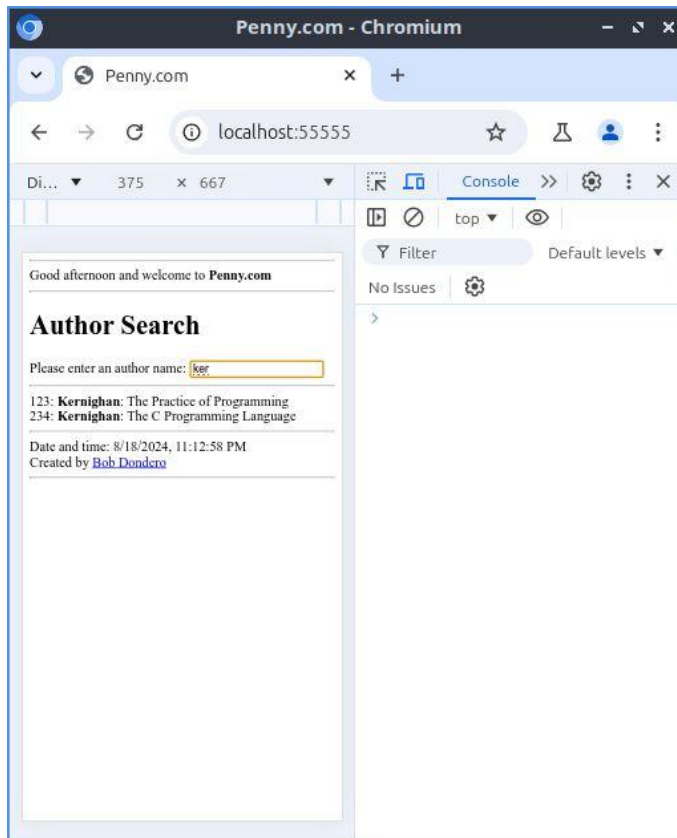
Penny.com - Chromium

Penny.com ×
+

localhost:55555

Di... ▼ 375 × 667 ▼

Console >>

top ▼

Filter
Default levels ▼

No Issues

>

Good afternoon and welcome to **Penny.com**

# Author Search

Please enter an author name: ker

123: **Kernighan**: The Practice of Programming
234: **Kernighan**: The C Programming Language

Date and time: 8/18/2024, 11:12:58 PM
Created by Bob Dondero